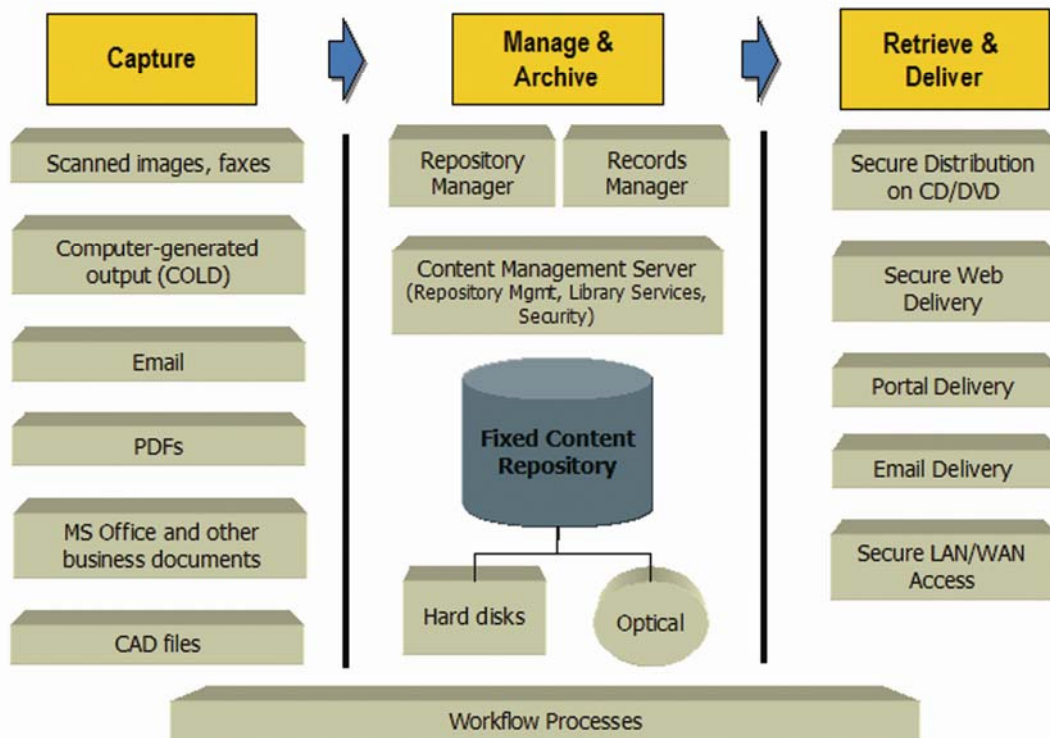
Capture

Scanned images, faxes

Computer-generated output (COLD)

Email

PDFs

MS Office and other business documents

CAD files

Manage & Archive

Repository Manager

Records Manager

Content Management Server (Repository Mgmt, Library Services, Security)

Fixed Content Repository

Hard disks

Optical

Retrieve & Deliver

Secure Distribution on CD/DVD

Secure Web Delivery

Portal Delivery

Email Delivery

Secure LAN/WAN Access

Workflow Processes